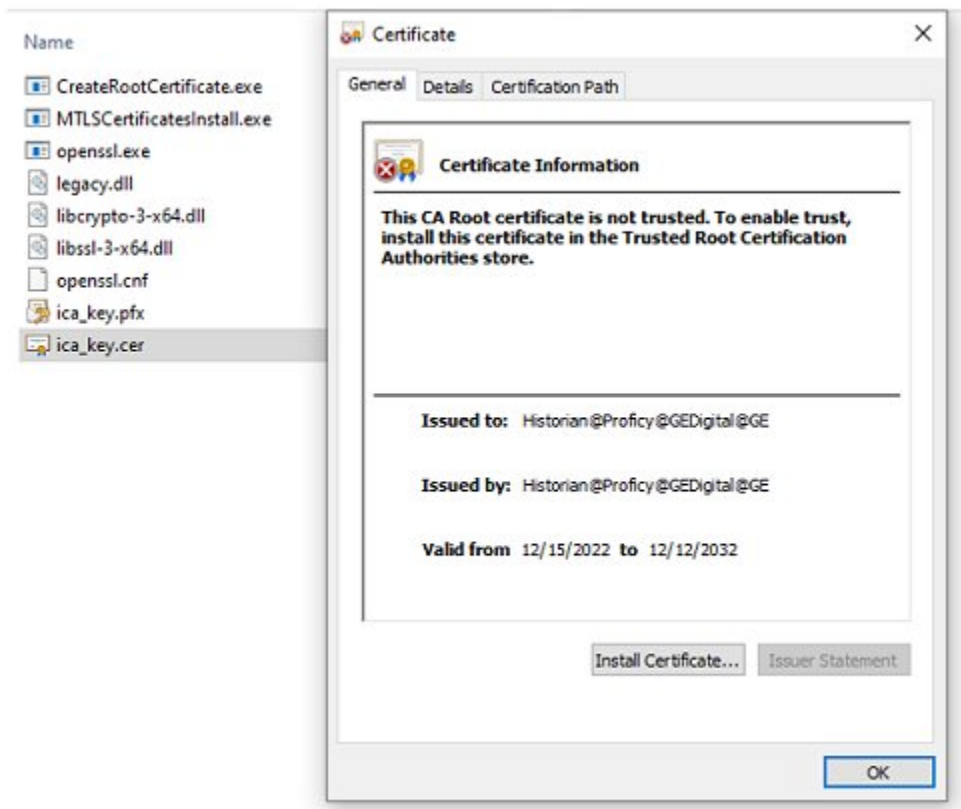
Name

CreateRootCertificate.exe
MTLSCertificatesInstall.exe
openssl.exe
legacy.dll
libcrypto-3-x64.dll
libssl-3-x64.dll
openssl.cnf
ica_key.pfx
ica_key.cer

Certificate ×

General Details Certification Path

Certificate Information

This CA Root certificate is not trusted. To enable trust, install this certificate in the Trusted Root Certification Authorities store.

Issued to: Historian@Proficy@GEDigital@GE

Issued by: Historian@Proficy@GEDigital@GE

Valid from 12/15/2022 to 12/12/2032

Install Certificate... Issuer Statement

OK